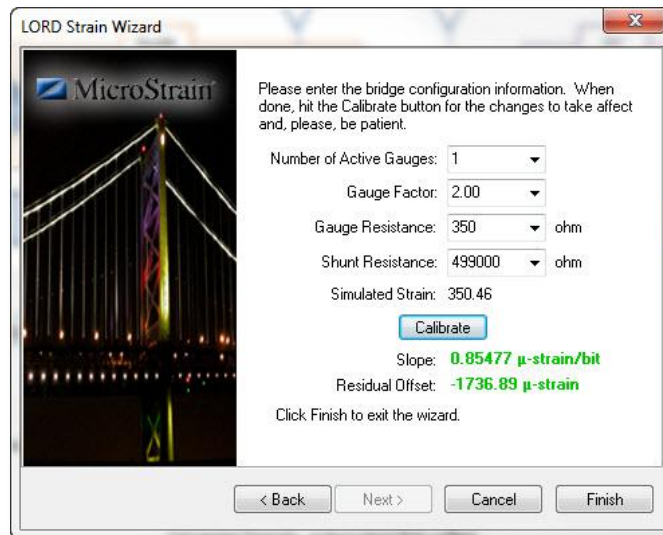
LORD Strain Wizard

MicroStrain

Please enter the bridge configuration information. When done, hit the Calibrate button for the changes to take affect and, please, be patient.

Number of Active Gauges: 1

Gauge Factor: 2.00

Gauge Resistance: 350 ohm

Shunt Resistance: 499000 ohm

Simulated Strain: 350.46

Calibrate

Slope: 0.85477 µ-strain/bit

Residual Offset: -1736.89 µ-strain

Click Finish to exit the wizard.

< Back | Next > | Cancel | Finish